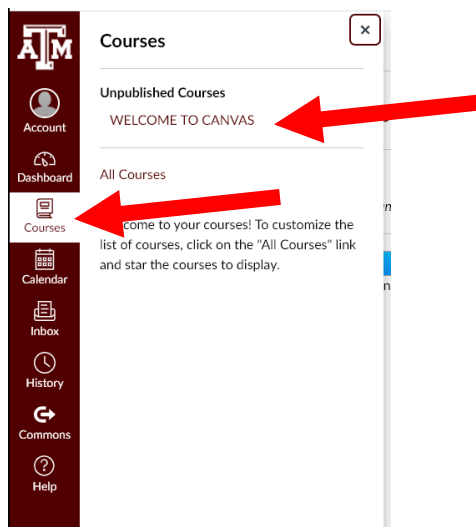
ATM

Account

Dashboard

Courses

Calendar

Inbox

History

Commons

Help

Courses

×

Unpublished Courses

WELCOME TO CANVAS

All Courses

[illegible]come to your courses! To customize the list of courses, click on the "All Courses" link and star the courses to display.